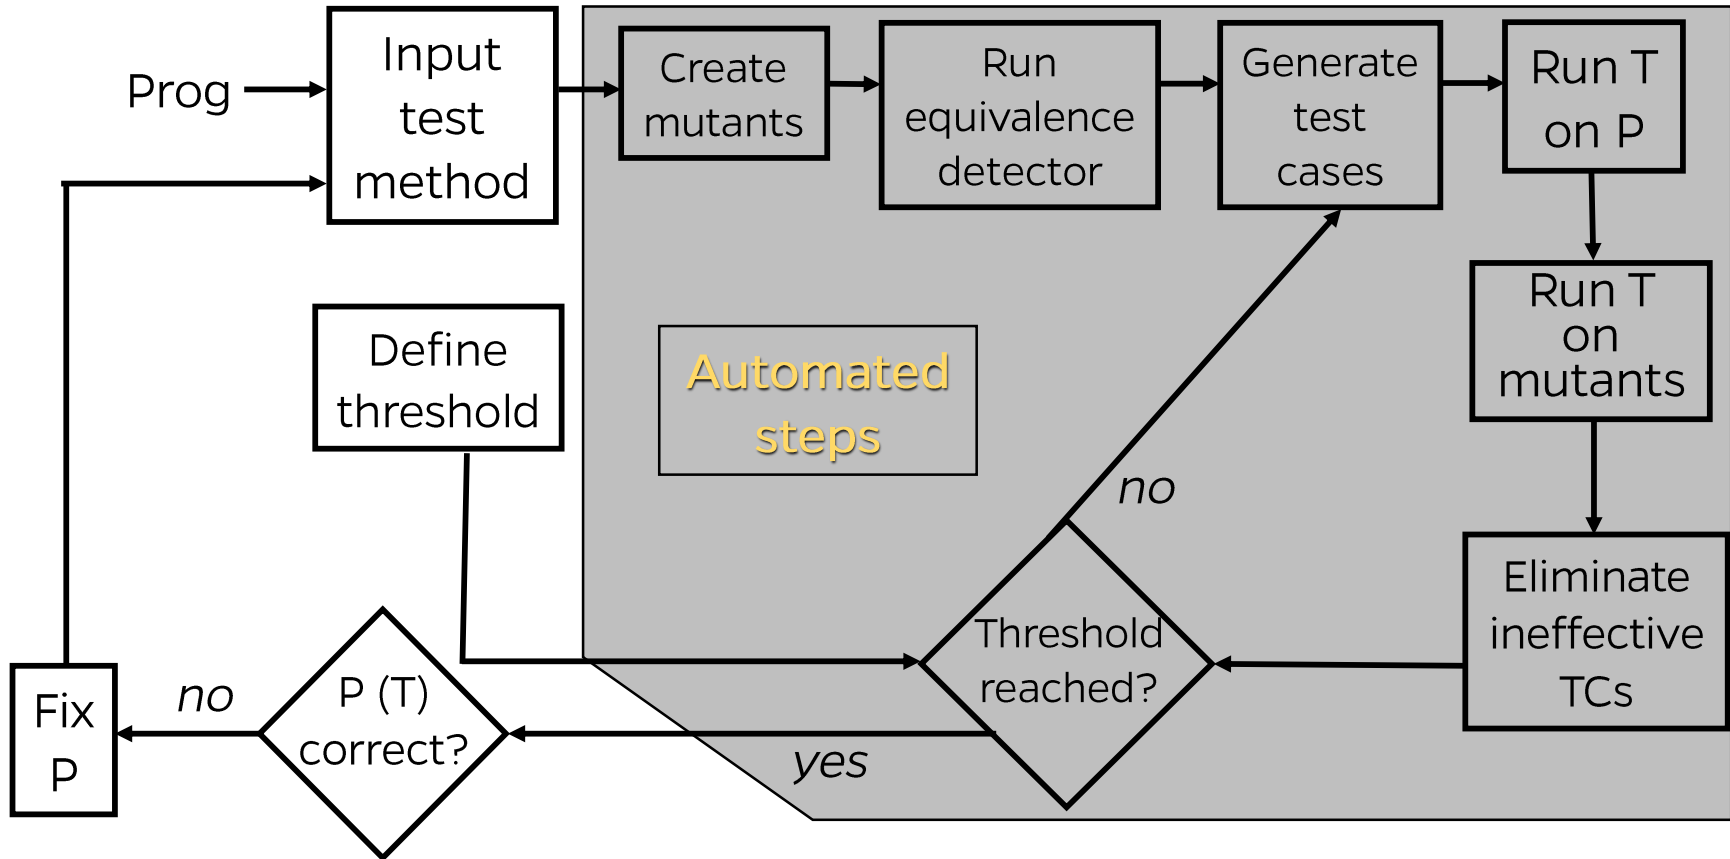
Prog

Input test method

Create mutants

Run equivalence detector

Generate test cases

Run T on P

Run T on mutants

Define threshold

Automated steps

no

Eliminate ineffective TCs

Threshold reached?

Fix P

no

P (T) correct?

yes